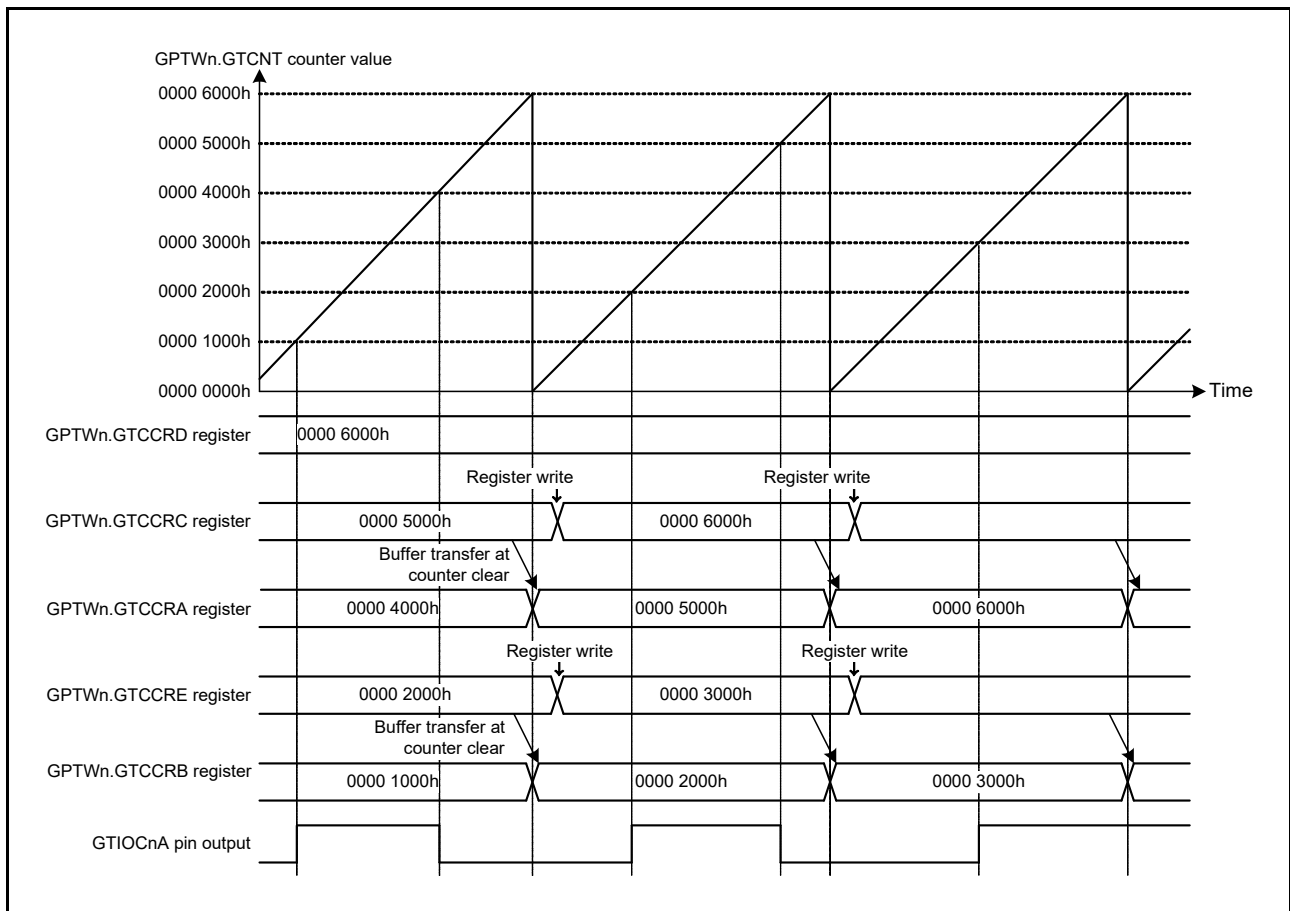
GPTWn.GTCNT counter value

0000 6000h

0000 5000h

0000 4000h

0000 3000h

0000 2000h

0000 1000h

0000 0000h

Time

GPTWn.GTCCRD register

0000 6000h

Register write

Register write

GPTWn.GTCCRC register

0000 5000h

0000 6000h

Buffer transfer at counter clear

GPTWn.GTCCRA register

0000 4000h

0000 5000h

0000 6000h

Register write

Register write

GPTWn.GTCCRE register

0000 2000h

0000 3000h

Buffer transfer at counter clear

GPTWn.GTCCRB register

0000 1000h

0000 2000h

0000 3000h

GTIOCnA pin output